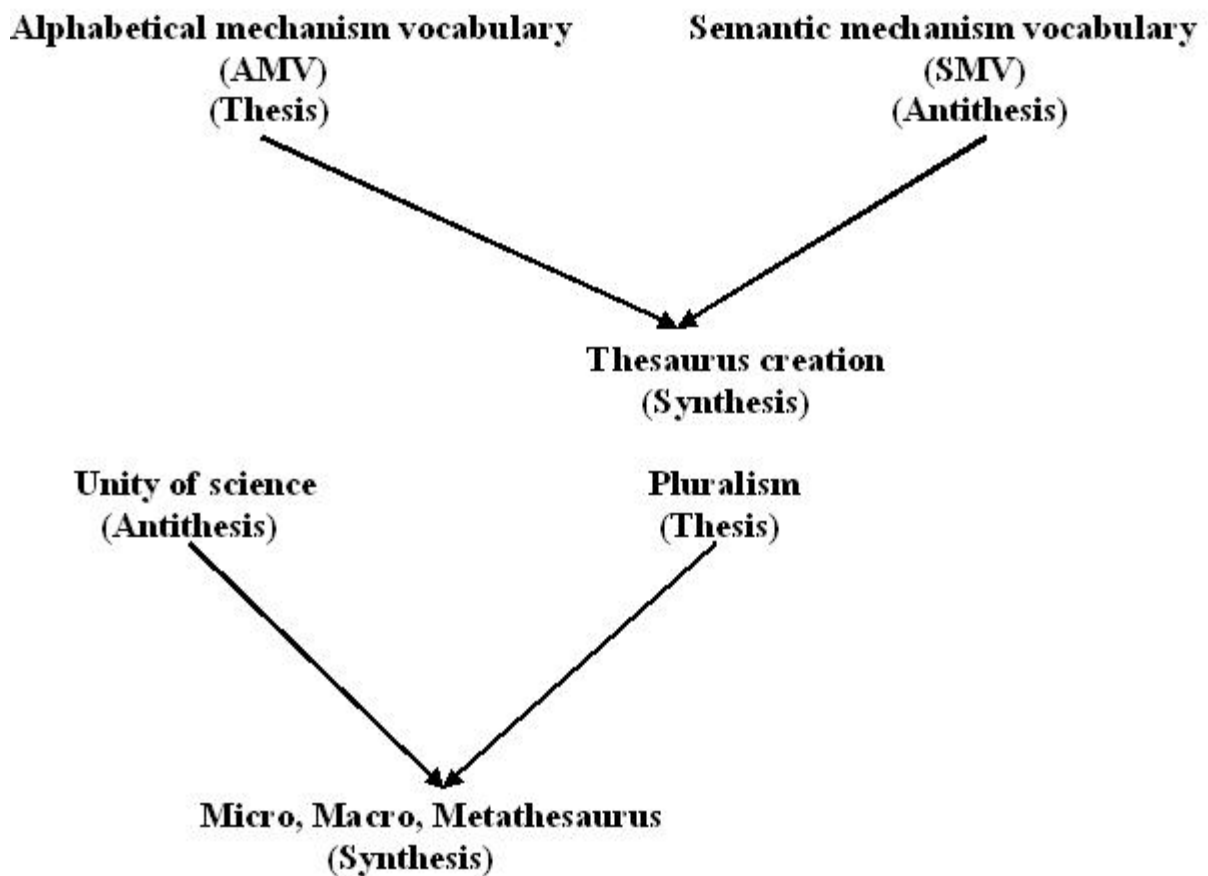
Alphabetical mechanism vocabulary
(AMV)
(Thesis)

Semantic mechanism vocabulary
(SMV)
(Antithesis)

Thesaurus creation
(Synthesis)

Unity of science
(Antithesis)

Pluralism
(Thesis)

Micro, Macro, Metathesaurus
(Synthesis)